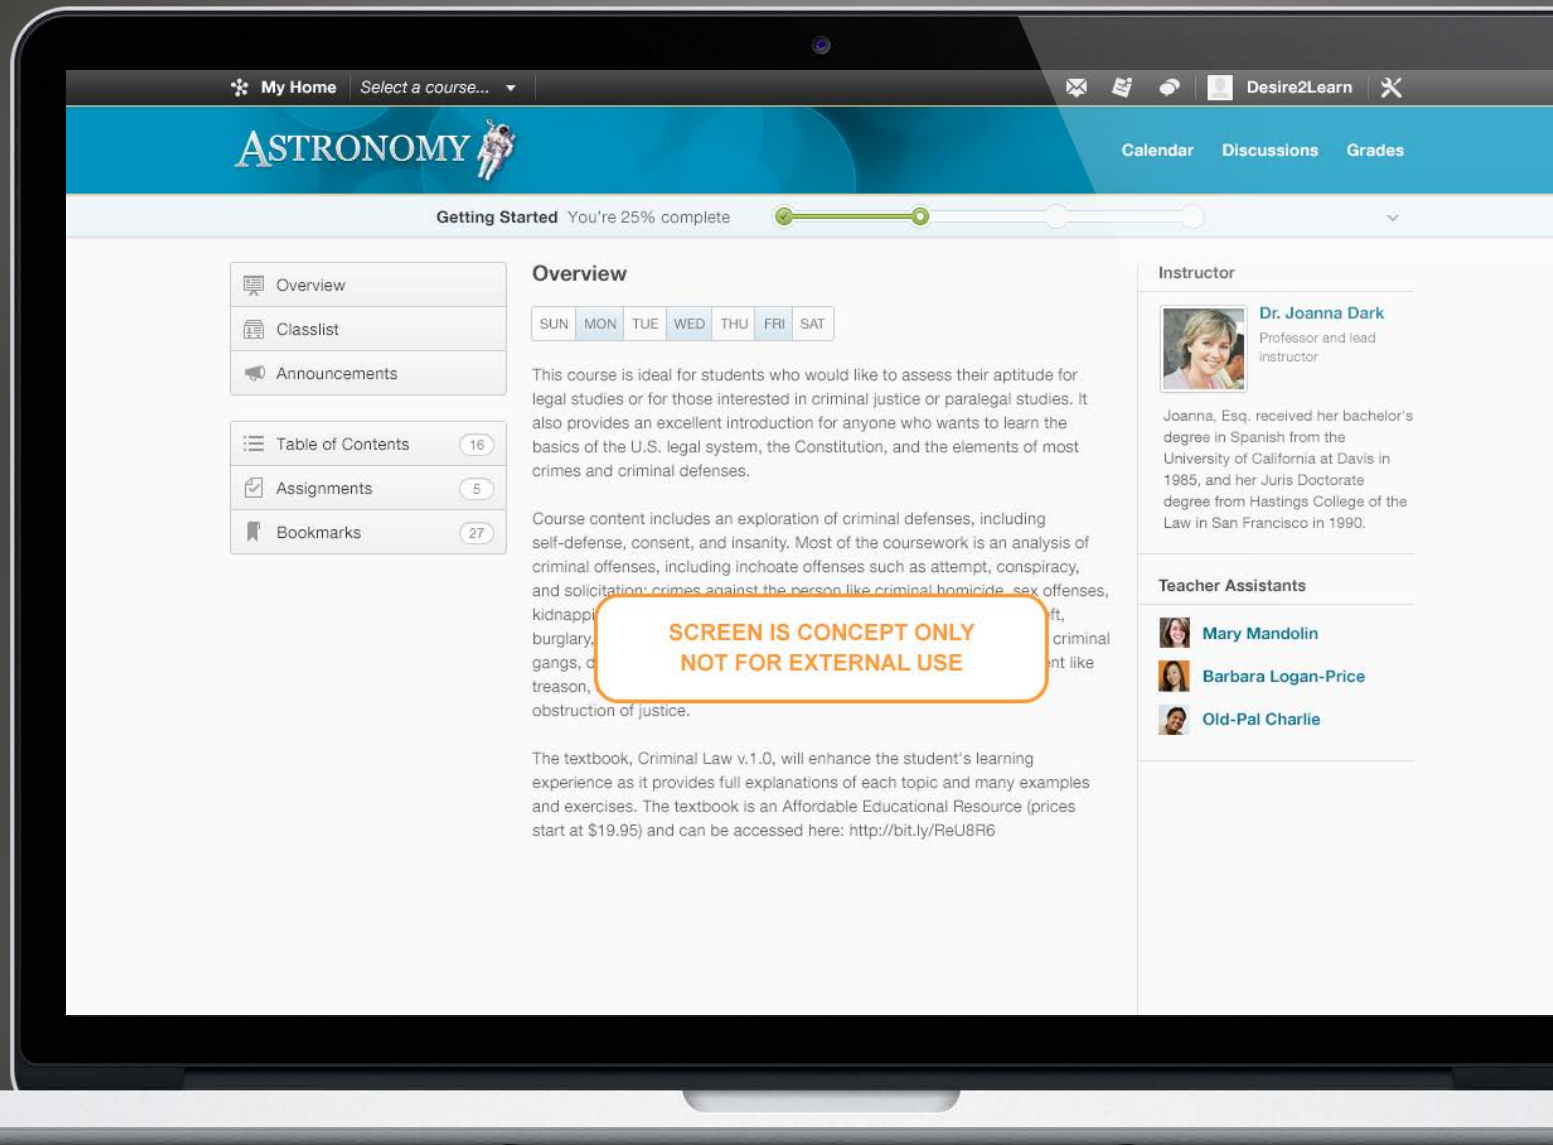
My Home Select a course...

Desire2Learn

ASTRONOMY

Calendar Discussions Grades

Getting Started You're 25% complete

Overview
Classlist
Announcements

Table of Contents 16
Assignments 5
Bookmarks 27

Overview

| SUN | MON | TUE | WED | THU | FRI | SAT |
|---|---|---|---|---|---|---|

This course is ideal for students who would like to assess their aptitude for legal studies or for those interested in criminal justice or paralegal studies. It also provides an excellent introduction for anyone who wants to learn the basics of the U.S. legal system, the Constitution, and the elements of most crimes and criminal defenses.

Course content includes an exploration of criminal defenses, including self-defense, consent, and insanity. Most of the coursework is an analysis of criminal offenses, including inchoate offenses such as attempt, conspiracy, and solicitation; crimes against the person like criminal homicide, sex offenses, kidnappi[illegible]ft, burglary,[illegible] criminal gangs, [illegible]nt like treason, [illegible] obstruction of justice.

SCREEN IS CONCEPT ONLY
NOT FOR EXTERNAL USE

The textbook, Criminal Law v.1.0, will enhance the student's learning experience as it provides full explanations of each topic and many examples and exercises. The textbook is an Affordable Educational Resource (prices start at $19.95) and can be accessed here: http://bit.ly/ReU8R6

Instructor

Dr. Joanna Dark
Professor and lead instructor

Joanna, Esq. received her bachelor's degree in Spanish from the University of California at Davis in 1985, and her Juris Doctorate degree from Hastings College of the Law in San Francisco in 1990.

Teacher Assistants

Mary Mandolin
Barbara Logan-Price
Old-Pal Charlie